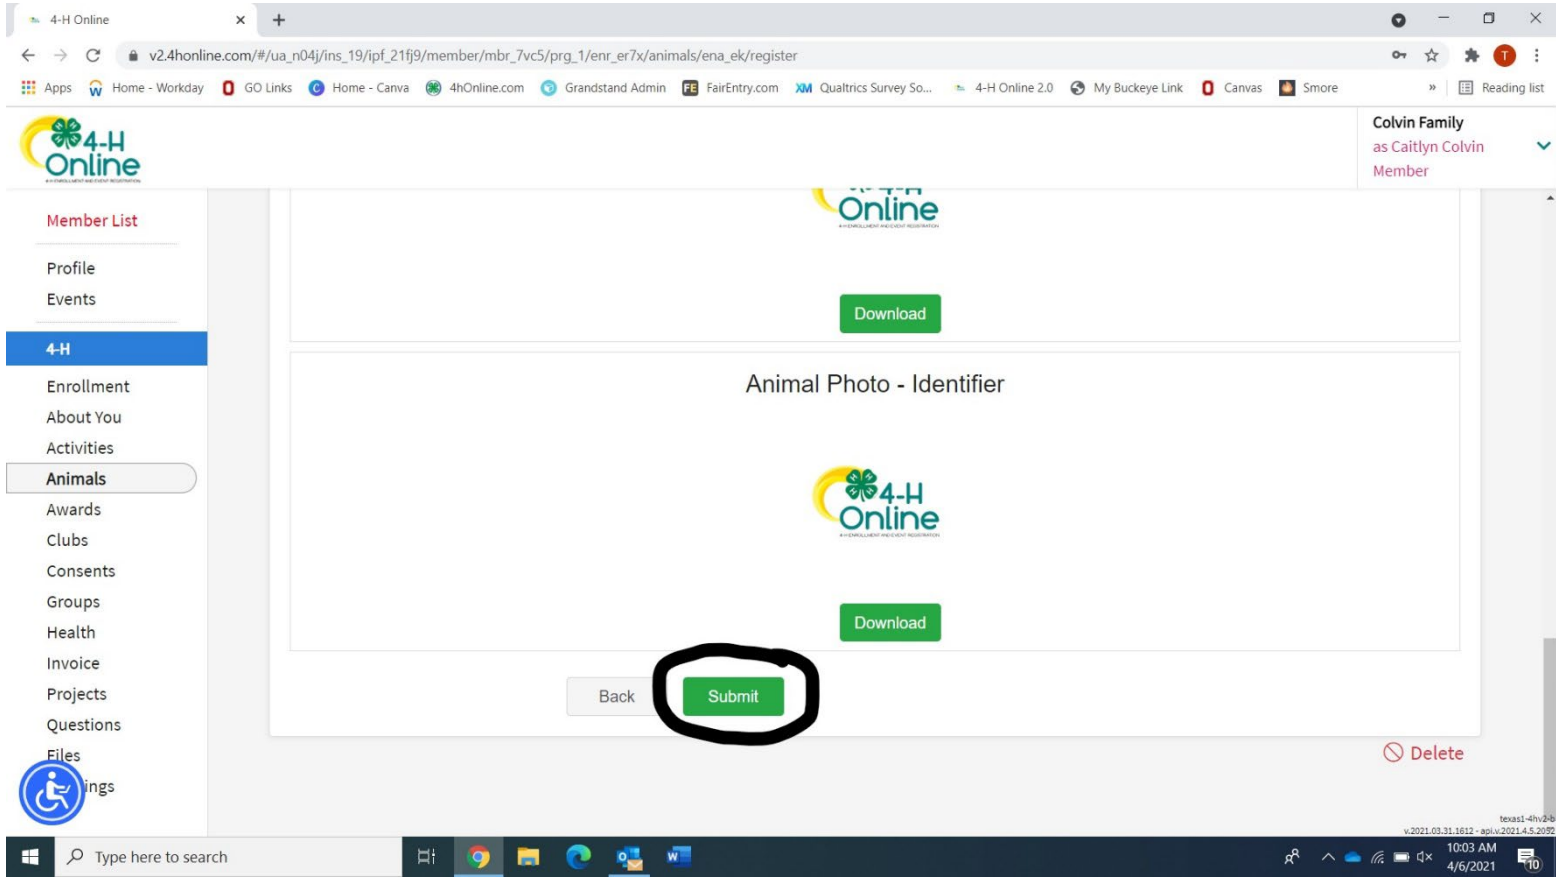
4-H Online

v2.4honline.com/#/ua_n04j/ins_19/ipf_21fj9/member/mbr_7vc5/prg_1/enr_er7x/animals/ena_ek/register

Apps Home - Workday GO Links Home - Canva 4hOnline.com Grandstand Admin FairEntry.com Qualtrics Survey So... 4-H Online 2.0 My Buckeye Link Canvas Smore » Reading list

4-H Online

Colvin Family
as Caitlyn Colvin
Member

Member List
Profile
Events
4-H
Enrollment
About You
Activities
Animals
Awards
Clubs
Consents
Groups
Health
Invoice
Projects
Questions
Files
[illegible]ings

Online

Download

Animal Photo - Identifier

4-H Online

Download

Back Submit

Delete

texas1-4hv2-b
v.2021.03.31.1612 - api.v.2021.4.5.2052

Type here to search

10:03 AM
4/6/2021
10